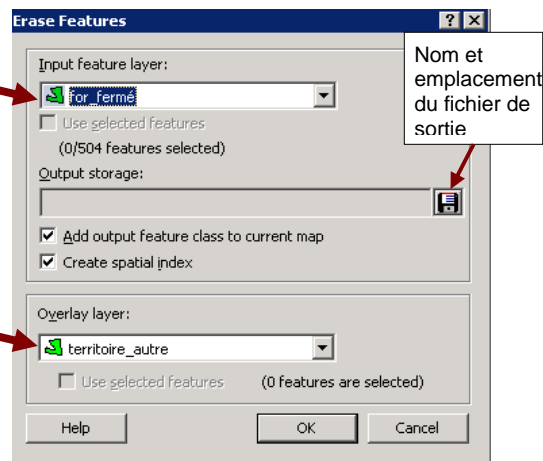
Erase Features

Input feature layer:

for_fermé

Use selected features

(0/504 features selected)

Output storage:

Add output feature class to current map

Create spatial index

Overlay layer:

territoire_autre

Use selected features

(0 features are selected)

Help

OK

Cancel

Nom et emplacement du fichier de sortie